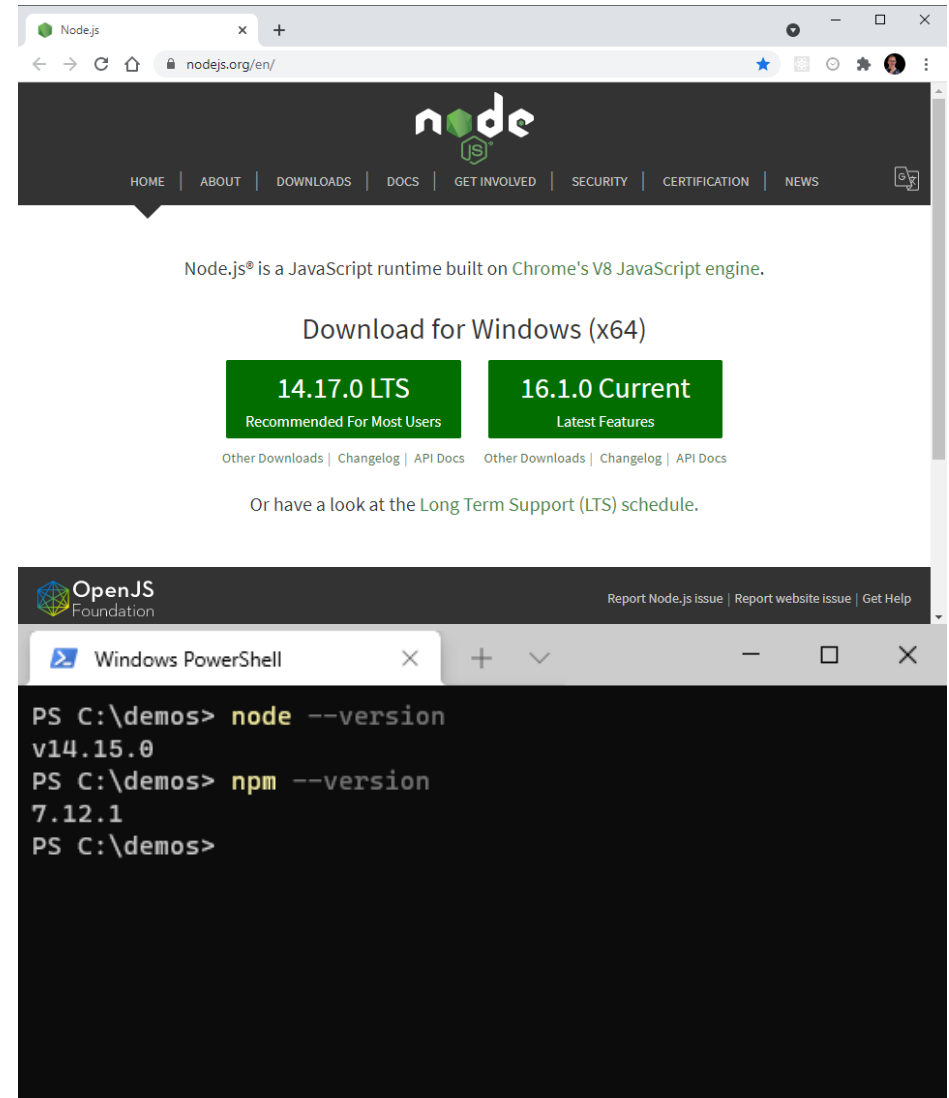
Node.js
nodejs.org/en/

node
JS

HOME | ABOUT | DOWNLOADS | DOCS | GET INVOLVED | SECURITY | CERTIFICATION | NEWS

Node.js® is a JavaScript runtime built on Chrome's V8 JavaScript engine.

Download for Windows (x64)

14.17.0 LTS
Recommended For Most Users

16.1.0 Current
Latest Features

Other Downloads | Changelog | API Docs
Other Downloads | Changelog | API Docs

Or have a look at the Long Term Support (LTS) schedule.

OpenJS Foundation

Report Node.js issue | Report website issue | Get Help

Windows PowerShell

PS C:\demos> node --version
v14.15.0
PS C:\demos> npm --version
7.12.1
PS C:\demos>